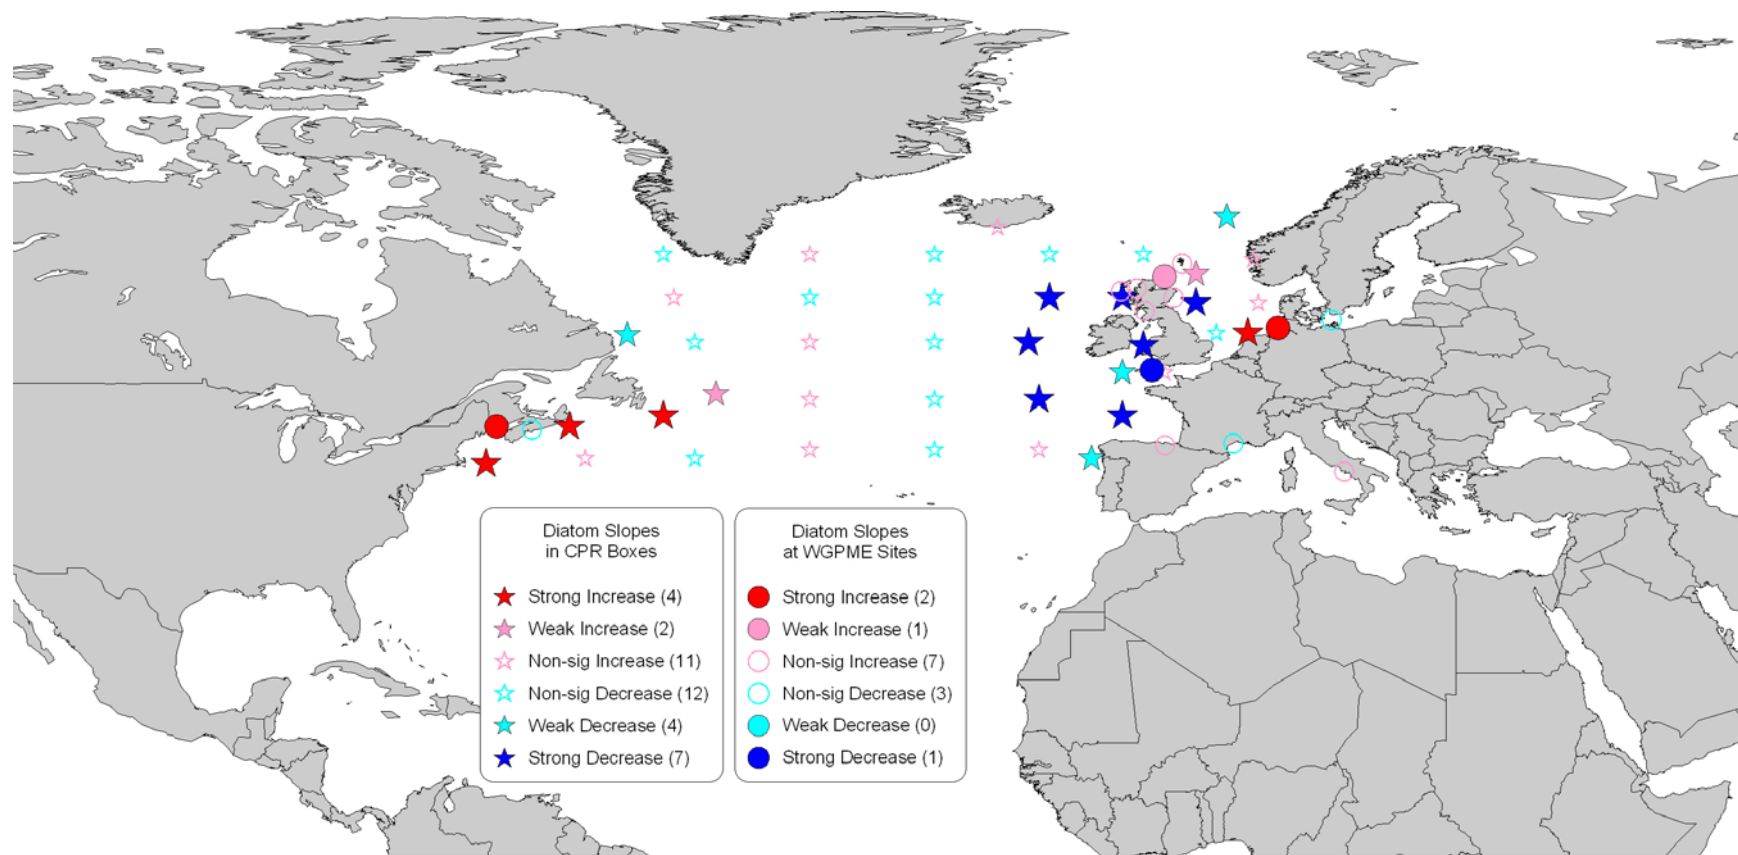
Diatom Slopes in CPR Boxes

Strong Increase (4)
Weak Increase (2)
Non-sig Increase (11)
Non-sig Decrease (12)
Weak Decrease (4)
Strong Decrease (7)

Diatom Slopes at WGPME Sites

Strong Increase (2)
Weak Increase (1)
Non-sig Increase (7)
Non-sig Decrease (3)
Weak Decrease (0)
Strong Decrease (1)